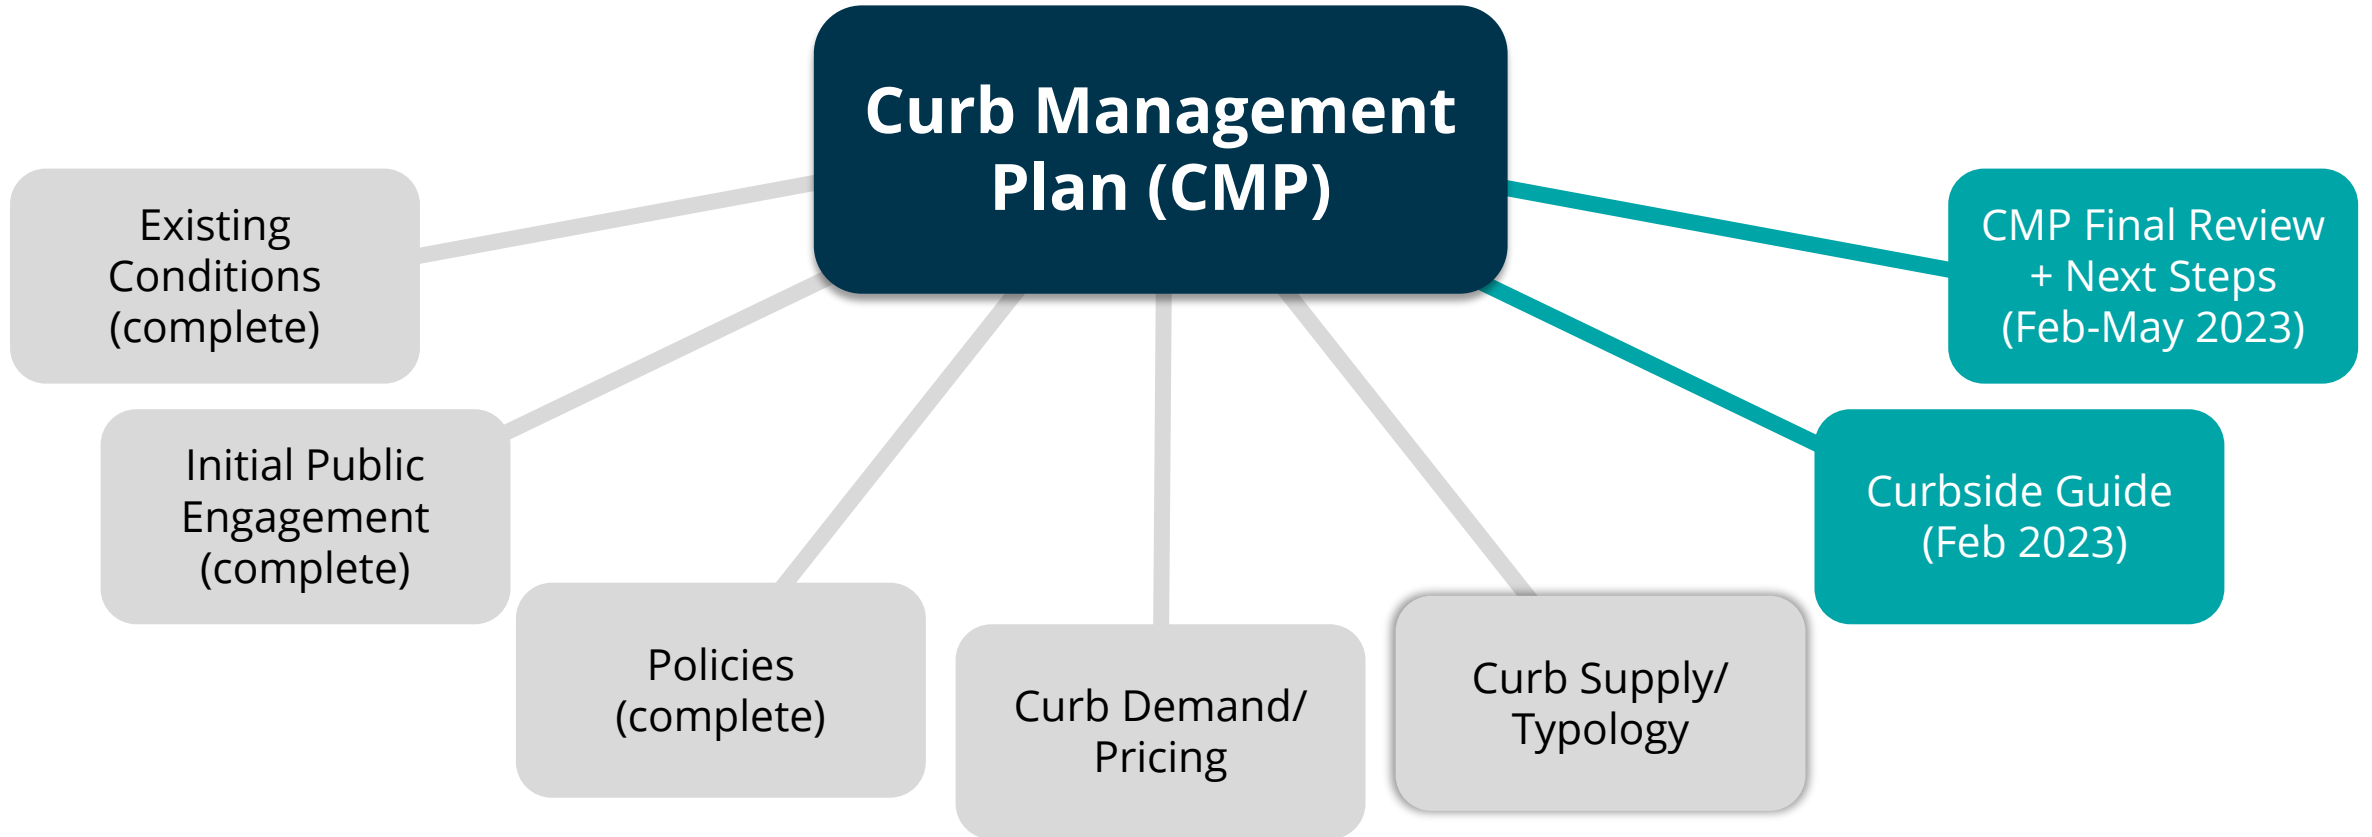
Curb Management Plan (CMP)

Existing Conditions (complete)

Initial Public Engagement (complete)

Policies (complete)

Curb Demand/ Pricing

Curb Supply/ Typology

Curbside Guide (Feb 2023)

CMP Final Review + Next Steps (Feb-May 2023)